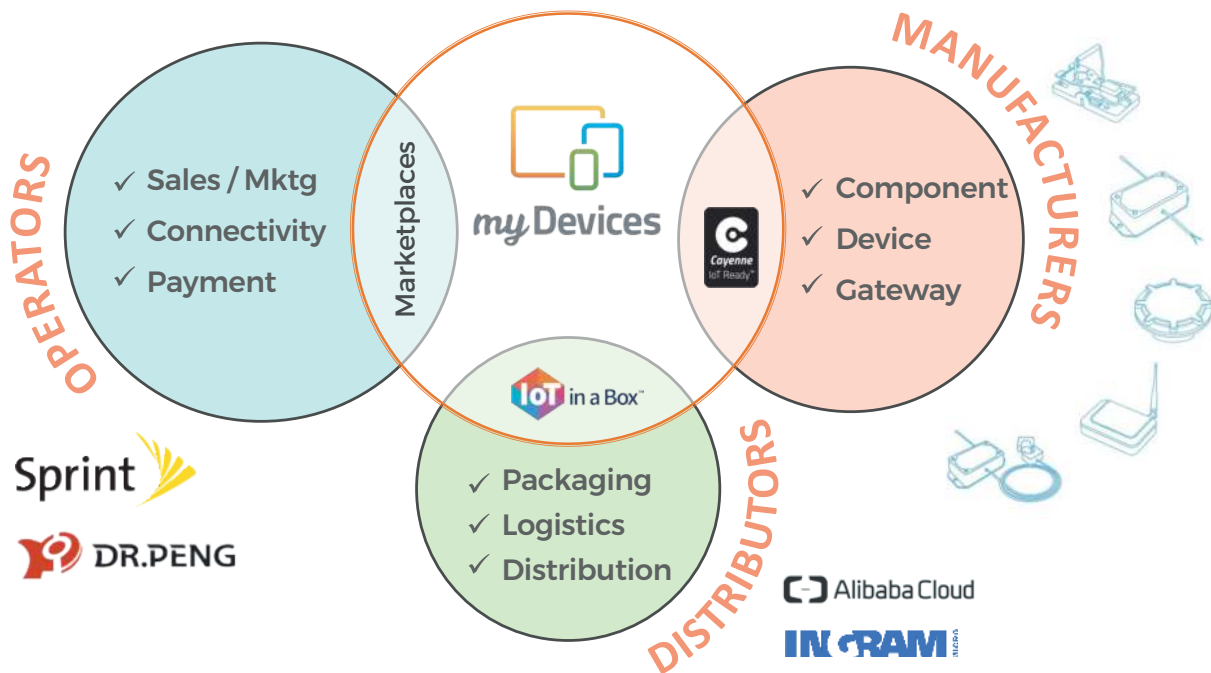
MANUFACTURERS

OPERATORS

✓ Sales / Mktg
✓ Connectivity
✓ Payment

Marketplaces

myDevices

Cayenne
IoT Ready™

✓ Component
✓ Device
✓ Gateway

IoT in a Box™

✓ Packaging
✓ Logistics
✓ Distribution

DISTRIBUTORS

Sprint

DR.PENG

Alibaba Cloud

INGRAM MICRO